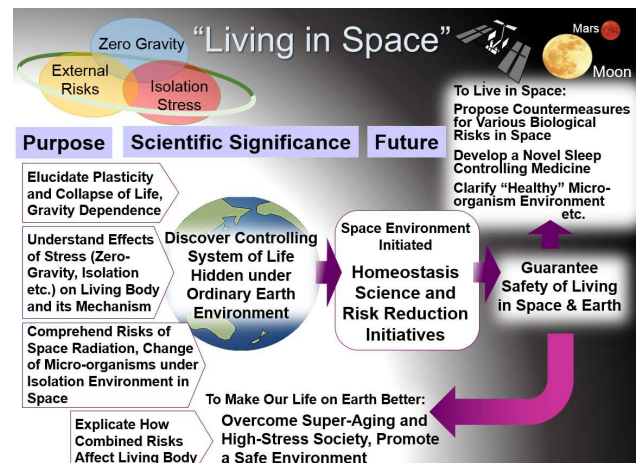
Zero Gravity

External Risks

Isolation Stress

"Living in Space"

Mars

Moon

To Live in Space:
Propose Countermeasures for Various Biological Risks in Space
Develop a Novel Sleep Controlling Medicine
Clarify "Healthy" Micro-organism Environment etc.

Purpose

Scientific Significance

Future

Elucidate Plasticity and Collapse of Life, Gravity Dependence

Understand Effects of Stress (Zero-Gravity, Isolation etc.) on Living Body and its Mechanism

Comprehend Risks of Space Radiation, Change of Micro-organisms under Isolation Environment in Space

Explicate How Combined Risks Affect Living Body

Discover Controlling System of Life Hidden under Ordinary Earth Environment

Space Environment Initiated
Homeostasis Science and Risk Reduction Initiatives

Guarantee Safety of Living in Space & Earth

To Make Our Life on Earth Better:
Overcome Super-Aging and High-Stress Society, Promote a Safe Environment